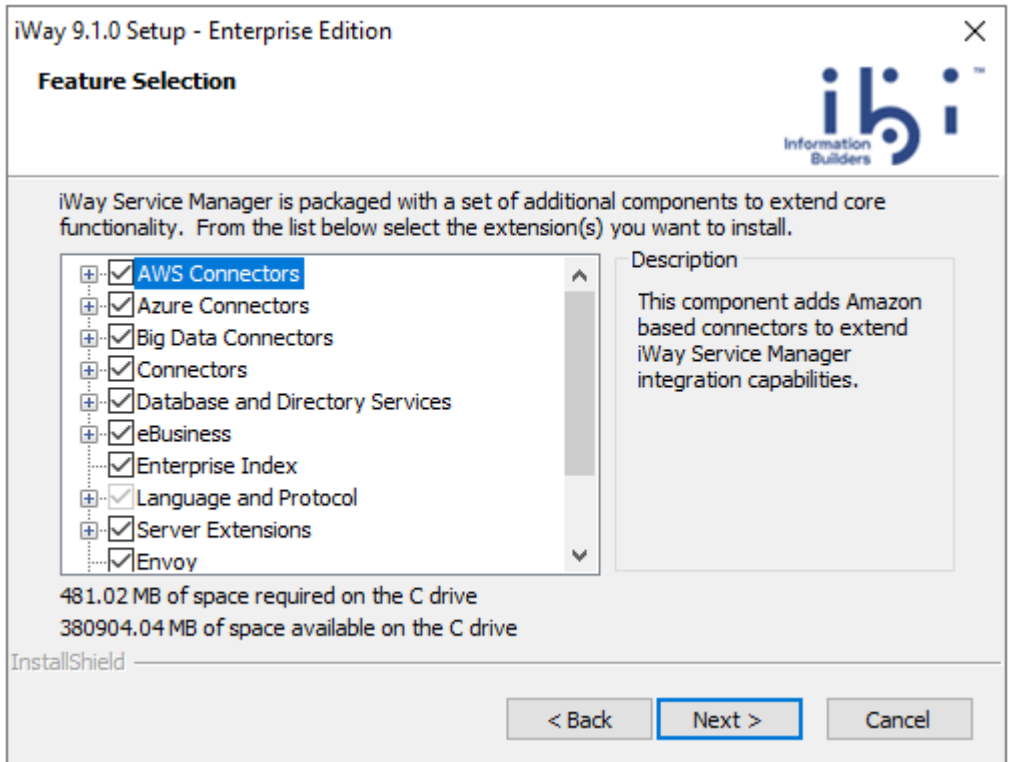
iWay 9.1.0 Setup - Enterprise Edition

×

Feature Selection

ibi™ Information Builders

iWay Service Manager is packaged with a set of additional components to extend core functionality. From the list below select the extension(s) you want to install.

AWS Connectors
Azure Connectors
Big Data Connectors
Connectors
Database and Directory Services
eBusiness
Enterprise Index
Language and Protocol
Server Extensions
Envoy

Description

This component adds Amazon based connectors to extend iWay Service Manager integration capabilities.

481.02 MB of space required on the C drive
380904.04 MB of space available on the C drive

InstallShield

< Back
Next >
Cancel